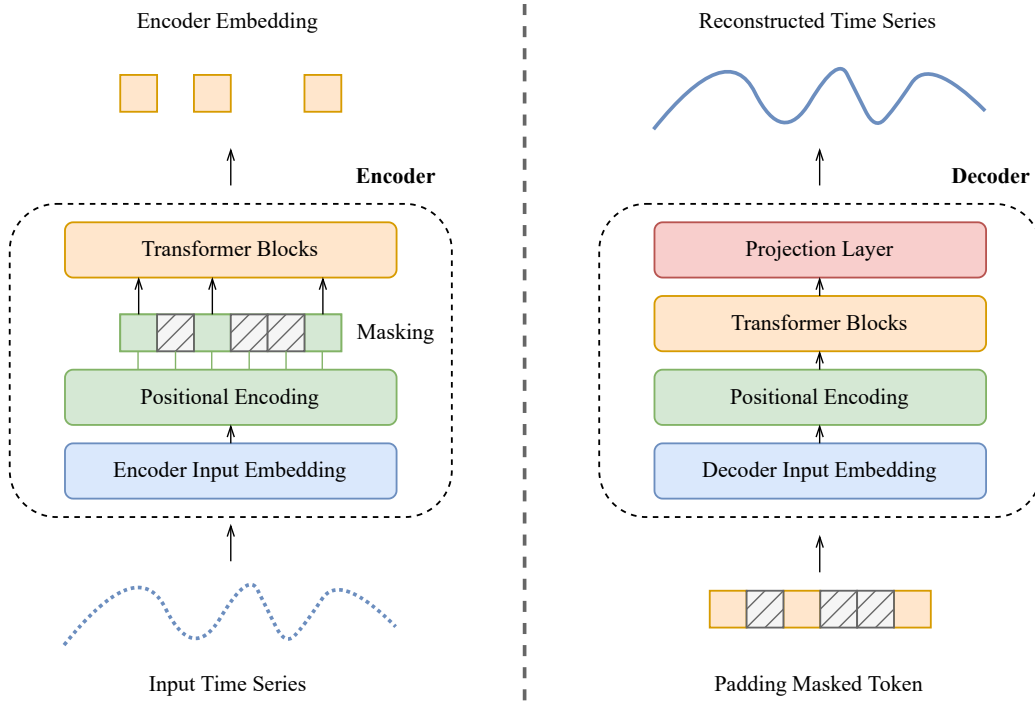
Encoder Embedding

Encoder

Transformer Blocks

Masking

Positional Encoding

Encoder Input Embedding

Input Time Series

Reconstructed Time Series

Decoder

Projection Layer

Transformer Blocks

Positional Encoding

Decoder Input Embedding

Padding Masked Token